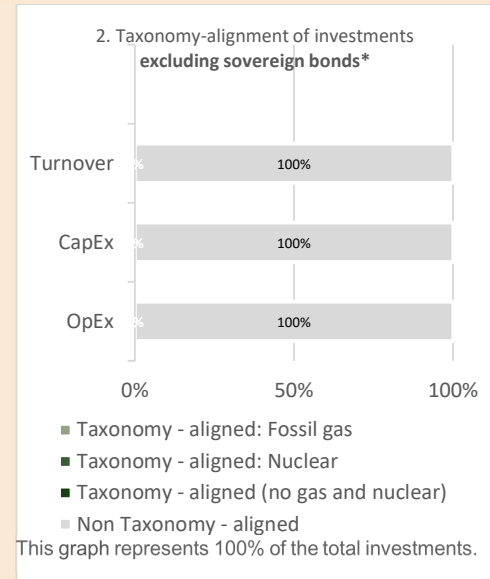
2. Taxonomy-alignment of investments
excluding sovereign bonds*

Turnover % 100%

CapEx % 100%

OpEx % 100%

0% 50% 100%

Taxonomy - aligned: Fossil gas

Taxonomy - aligned: Nuclear

Taxonomy - aligned (no gas and nuclear)

Non Taxonomy - aligned

This graph represents 100% of the total investments.